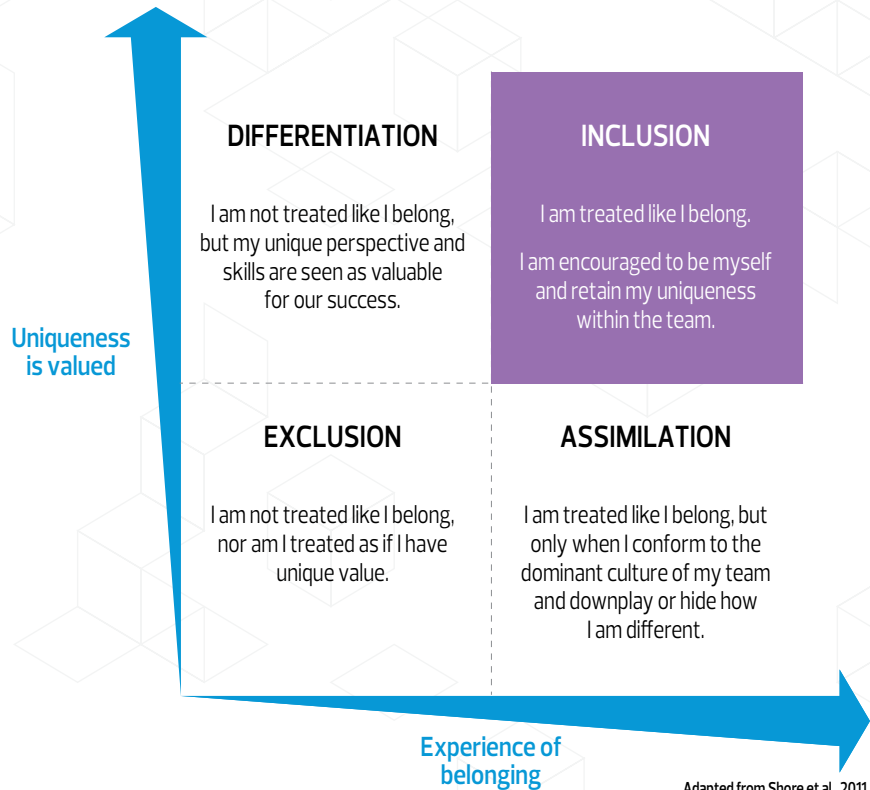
Uniqueness is valued

DIFFERENTIATION

I am not treated like I belong, but my unique perspective and skills are seen as valuable for our success.

INCLUSION

I am treated like I belong.

I am encouraged to be myself and retain my uniqueness within the team.

EXCLUSION

I am not treated like I belong, nor am I treated as if I have unique value.

ASSIMILATION

I am treated like I belong, but only when I conform to the dominant culture of my team and downplay or hide how I am different.

Experience of belonging

Adapted from Shore et al., 2011